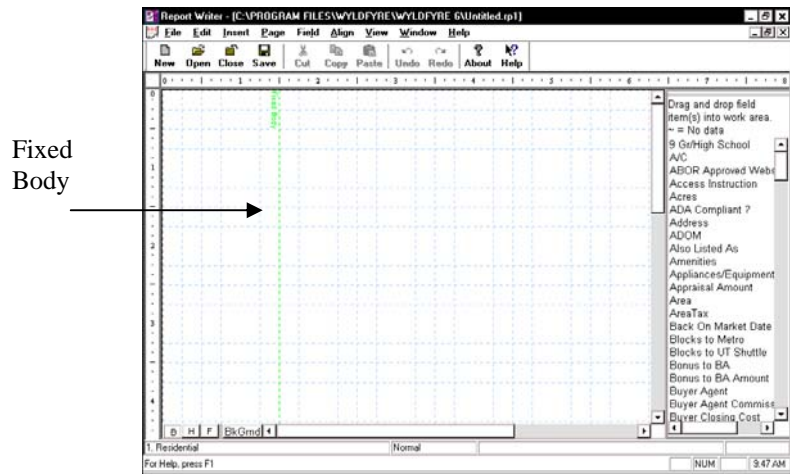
Fixed Body

Report Writer - [C:\PROGRAM FILES\WYLDFYRE\WYLDFYRE 6\Untitled.rp1]

File Edit Insert Page Field Align View Window Help

New Open Close Save Cut Copy Paste Undo Redo About Help

Fixed Body

Drag and drop field item(s) into work area.
~ = No data
9 Gr/High School
A/C
ABOR Approved Webs
Access Instruction
Acres
ADA Compliant ?
Address
ADOM
Also Listed As
Amenities
Appliances/Equipment
Appraisal Amount
Area
AreaTax
Back On Market Date
Blocks to Metro
Blocks to UT Shuttle
Bonus to BA
Bonus to BA Amount
Buyer Agent
Buyer Agent Commiss
Buyer Closing Cost

B H F BkGrnd

1. Residential | Normal

For Help, press F1 | NUM | 9:47 AM